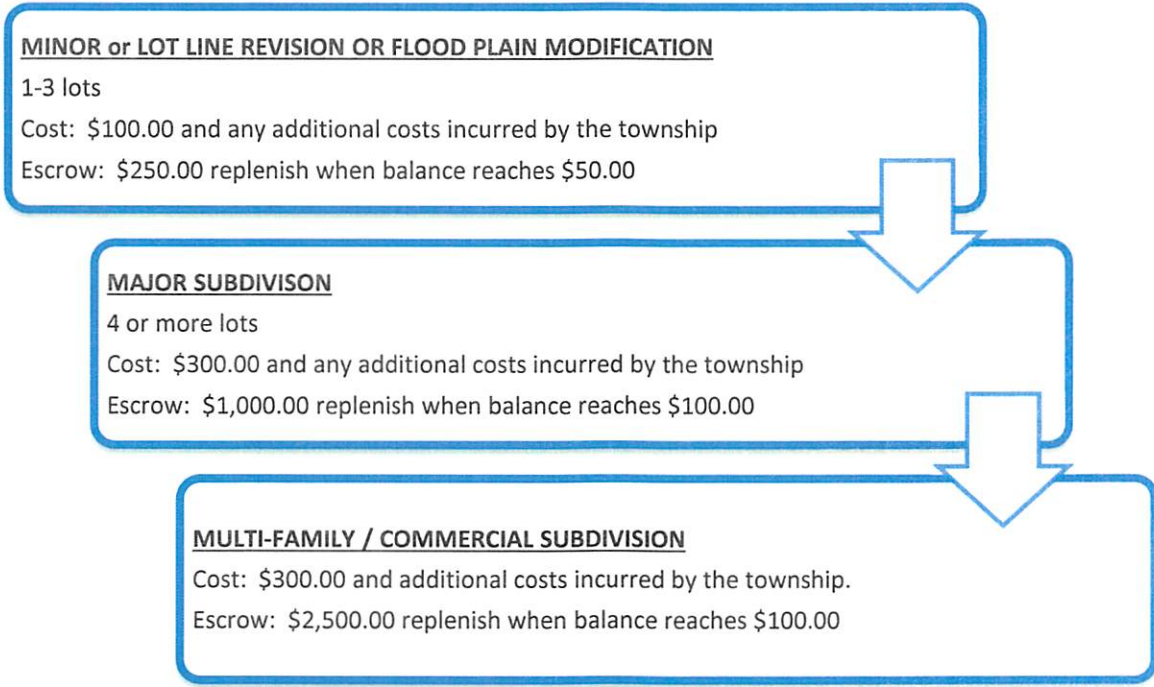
MINOR or LOT LINE REVISION OR FLOOD PLAIN MODIFICATION
1-3 lots
Cost: \$100.00 and any additional costs incurred by the township
Escrow: \$250.00 replenish when balance reaches \$50.00

MAJOR SUBDIVISON
4 or more lots
Cost: \$300.00 and any additional costs incurred by the township
Escrow: \$1,000.00 replenish when balance reaches \$100.00

MULTI-FAMILY / COMMERCIAL SUBDIVISION
Cost: \$300.00 and additional costs incurred by the township.
Escrow: \$2,500.00 replenish when balance reaches \$100.00